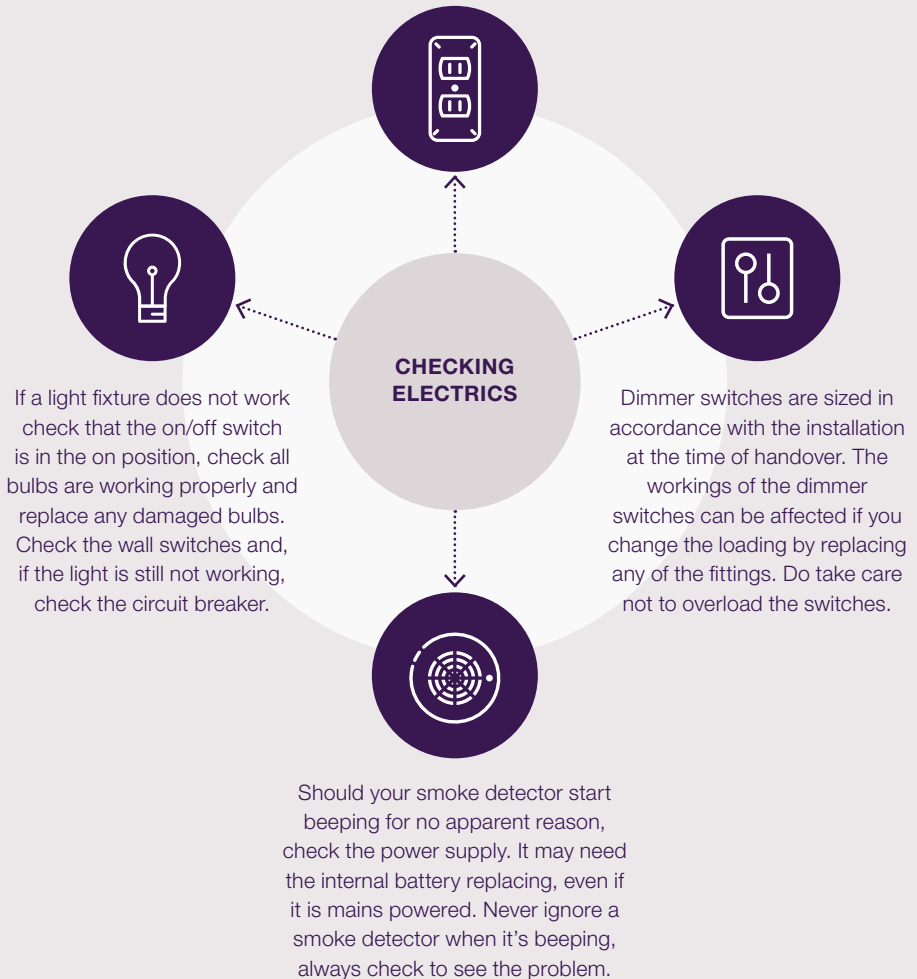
CHECKING ELECTRICS

If a light fixture does not work check that the on/off switch is in the on position, check all bulbs are working properly and replace any damaged bulbs. Check the wall switches and, if the light is still not working, check the circuit breaker.

Dimmer switches are sized in accordance with the installation at the time of handover. The workings of the dimmer switches can be affected if you change the loading by replacing any of the fittings. Do take care not to overload the switches.

Should your smoke detector start beeping for no apparent reason, check the power supply. It may need the internal battery replacing, even if it is mains powered. Never ignore a smoke detector when it's beeping, always check to see the problem.